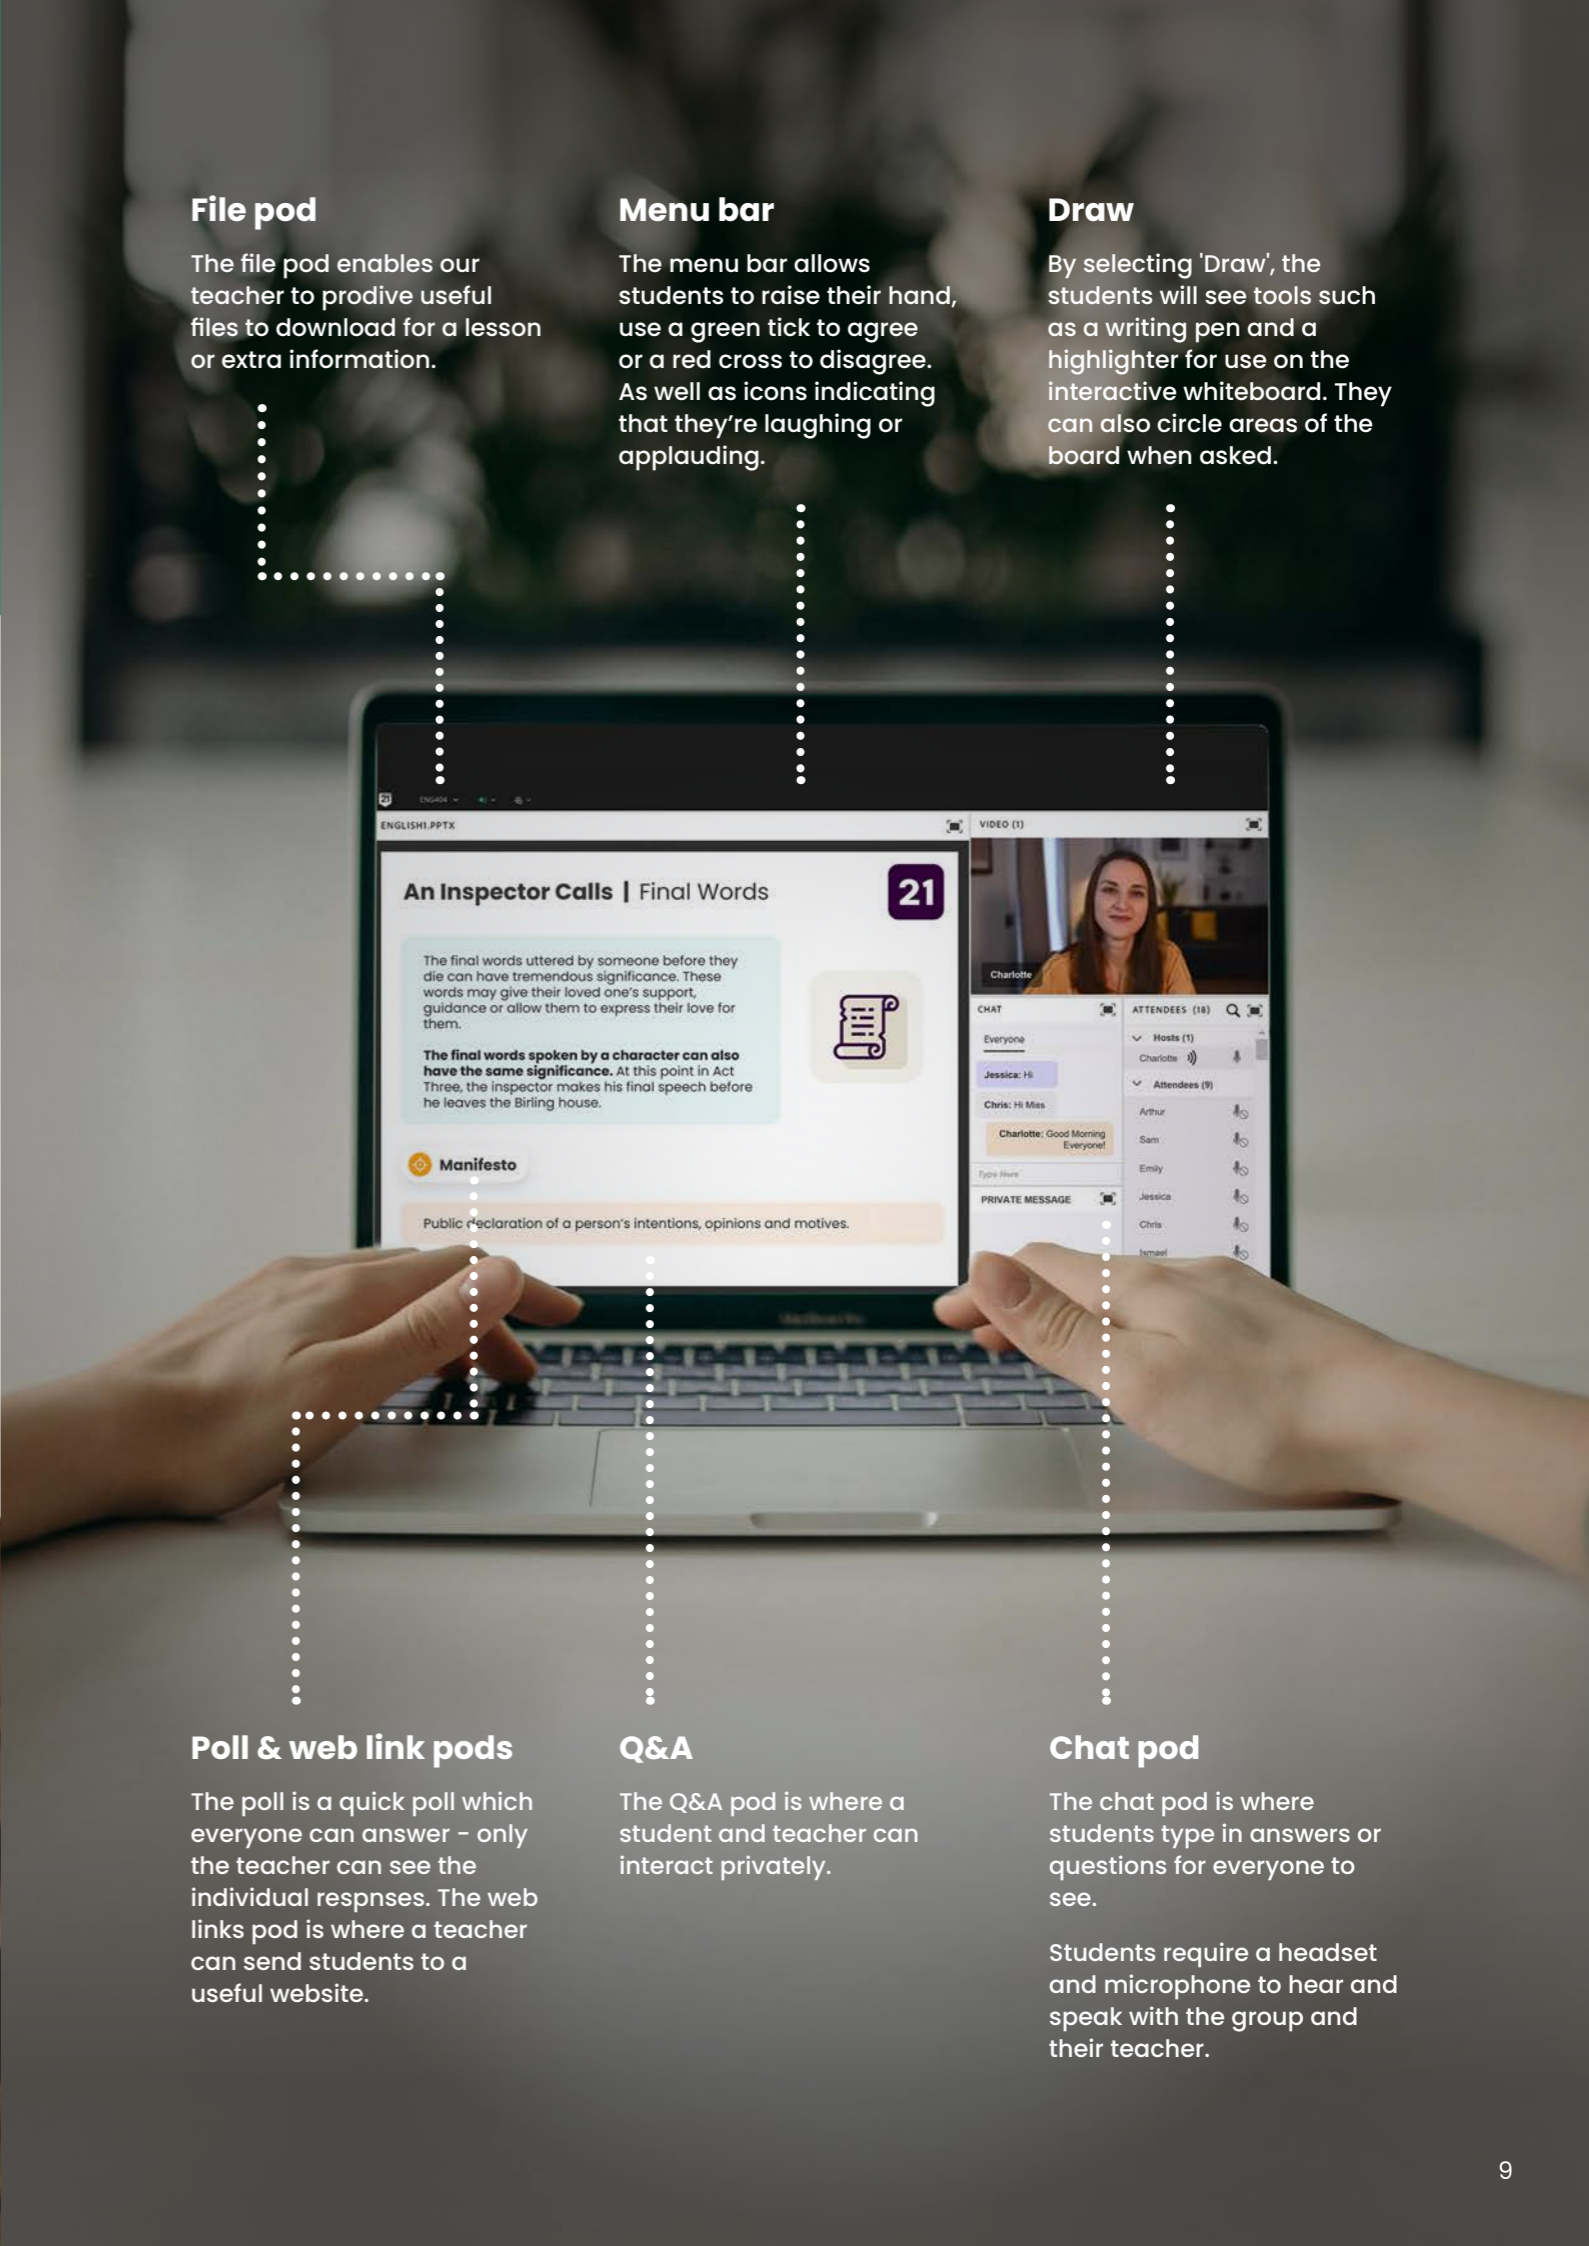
File pod

The file pod enables our teacher to prodive useful files to download for a lesson or extra information.

Menu bar

The menu bar allows students to raise their hand, use a green tick to agree or a red cross to disagree. As well as icons indicating that they're laughing or applauding.

Draw

By selecting 'Draw', the students will see tools such as a writing pen and a highlighter for use on the interactive whiteboard. They can also circle areas of the board when asked.

ENGLISH1.PPTX

VIDEO (1)

An Inspector Calls | Final Words

21

The final words uttered by someone before they die can have tremendous significance. These words may give their loved one's support, guidance or allow them to express their love for them.

The final words spoken by a character can also have the same significance. At this point in Act Three, the inspector makes his final speech before he leaves the Birling house.

Manifesto

Public declaration of a person's intentions, opinions and motives.

Charlotte

CHAT

Everyone

Jessica: Hi

Chris: Hi Miss

Charlotte: Good Morning Everyone!

Type Here

PRIVATE MESSAGE

ATTENDEES (10)

Hosts (1)

Charlotte

Attendees (9)

Arthur

Sam

Emily

Jessica

Chris

Ismael

Poll & web link pods

The poll is a quick poll which everyone can answer - only the teacher can see the individual respnses. The web links pod is where a teacher can send students to a useful website.

Q&A

The Q&A pod is where a student and teacher can interact privately.

Chat pod

The chat pod is where students type in answers or questions for everyone to see.

Students require a headset and microphone to hear and speak with the group and their teacher.

9